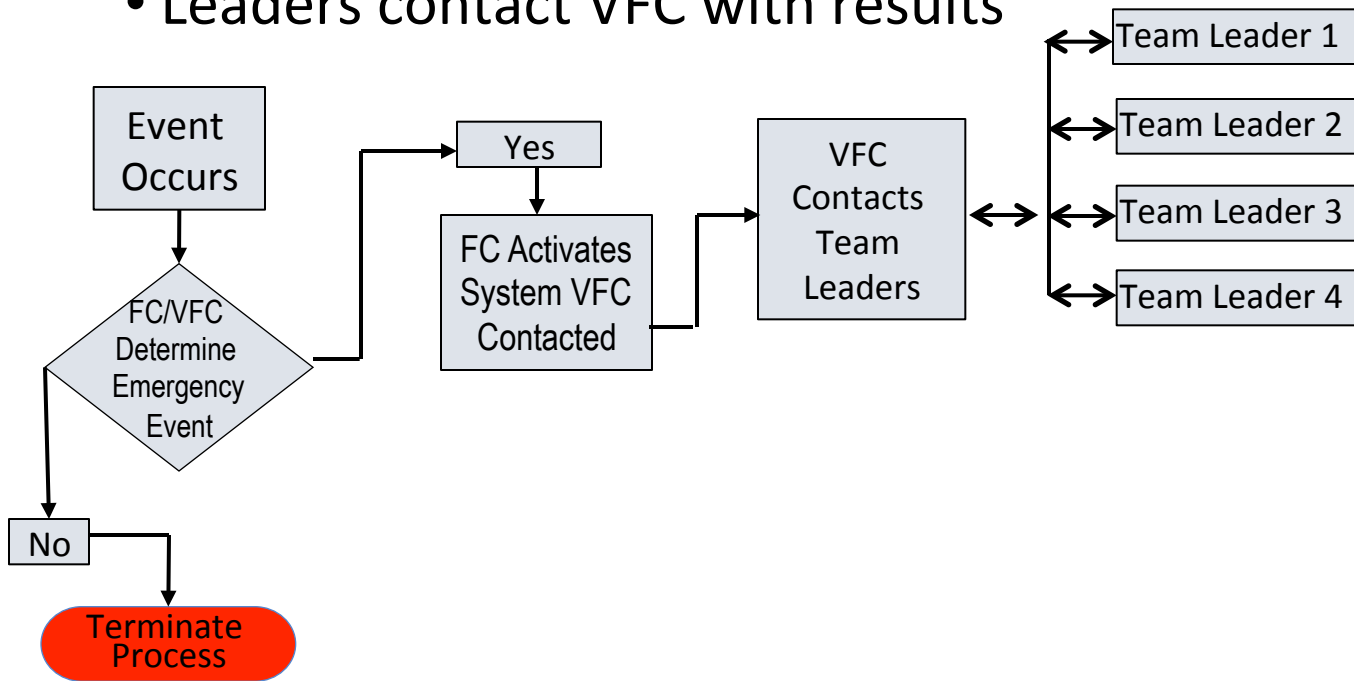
• Leaders contact VFC with results

Event Occurs

FC/VFC Determine Emergency Event

Yes

FC Activates System VFC Contacted

VFC Contacts Team Leaders

Team Leader 1

Team Leader 2

Team Leader 3

Team Leader 4

No

Terminate Process